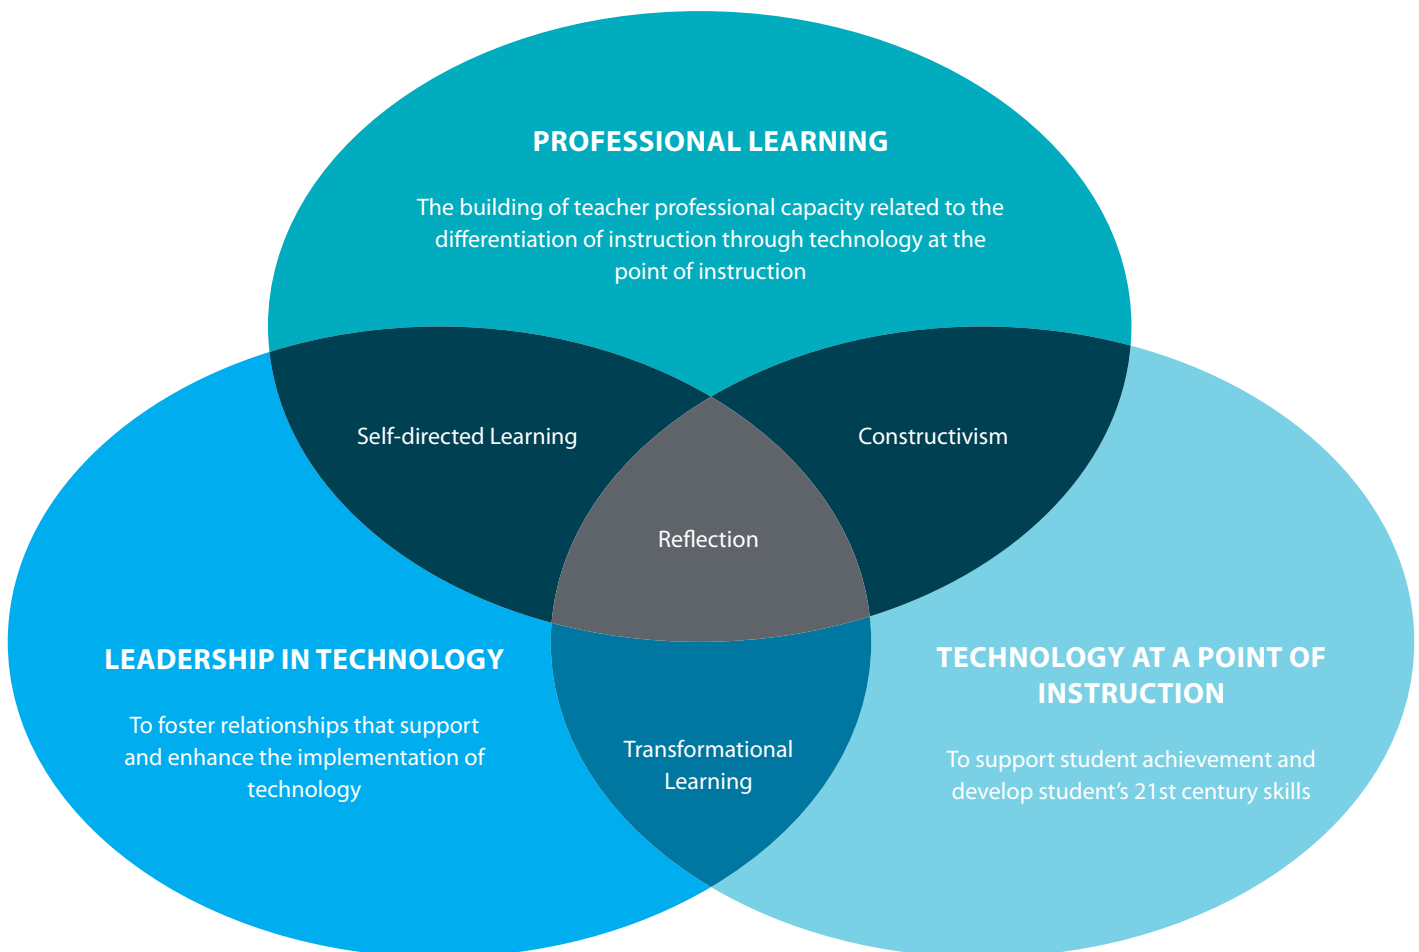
PROFESSIONAL LEARNING

The building of teacher professional capacity related to the differentiation of instruction through technology at the point of instruction

Self-directed Learning

Constructivism

Reflection

LEADERSHIP IN TECHNOLOGY

To foster relationships that support and enhance the implementation of technology

Transformational Learning

TECHNOLOGY AT A POINT OF INSTRUCTION

To support student achievement and develop student's 21st century skills